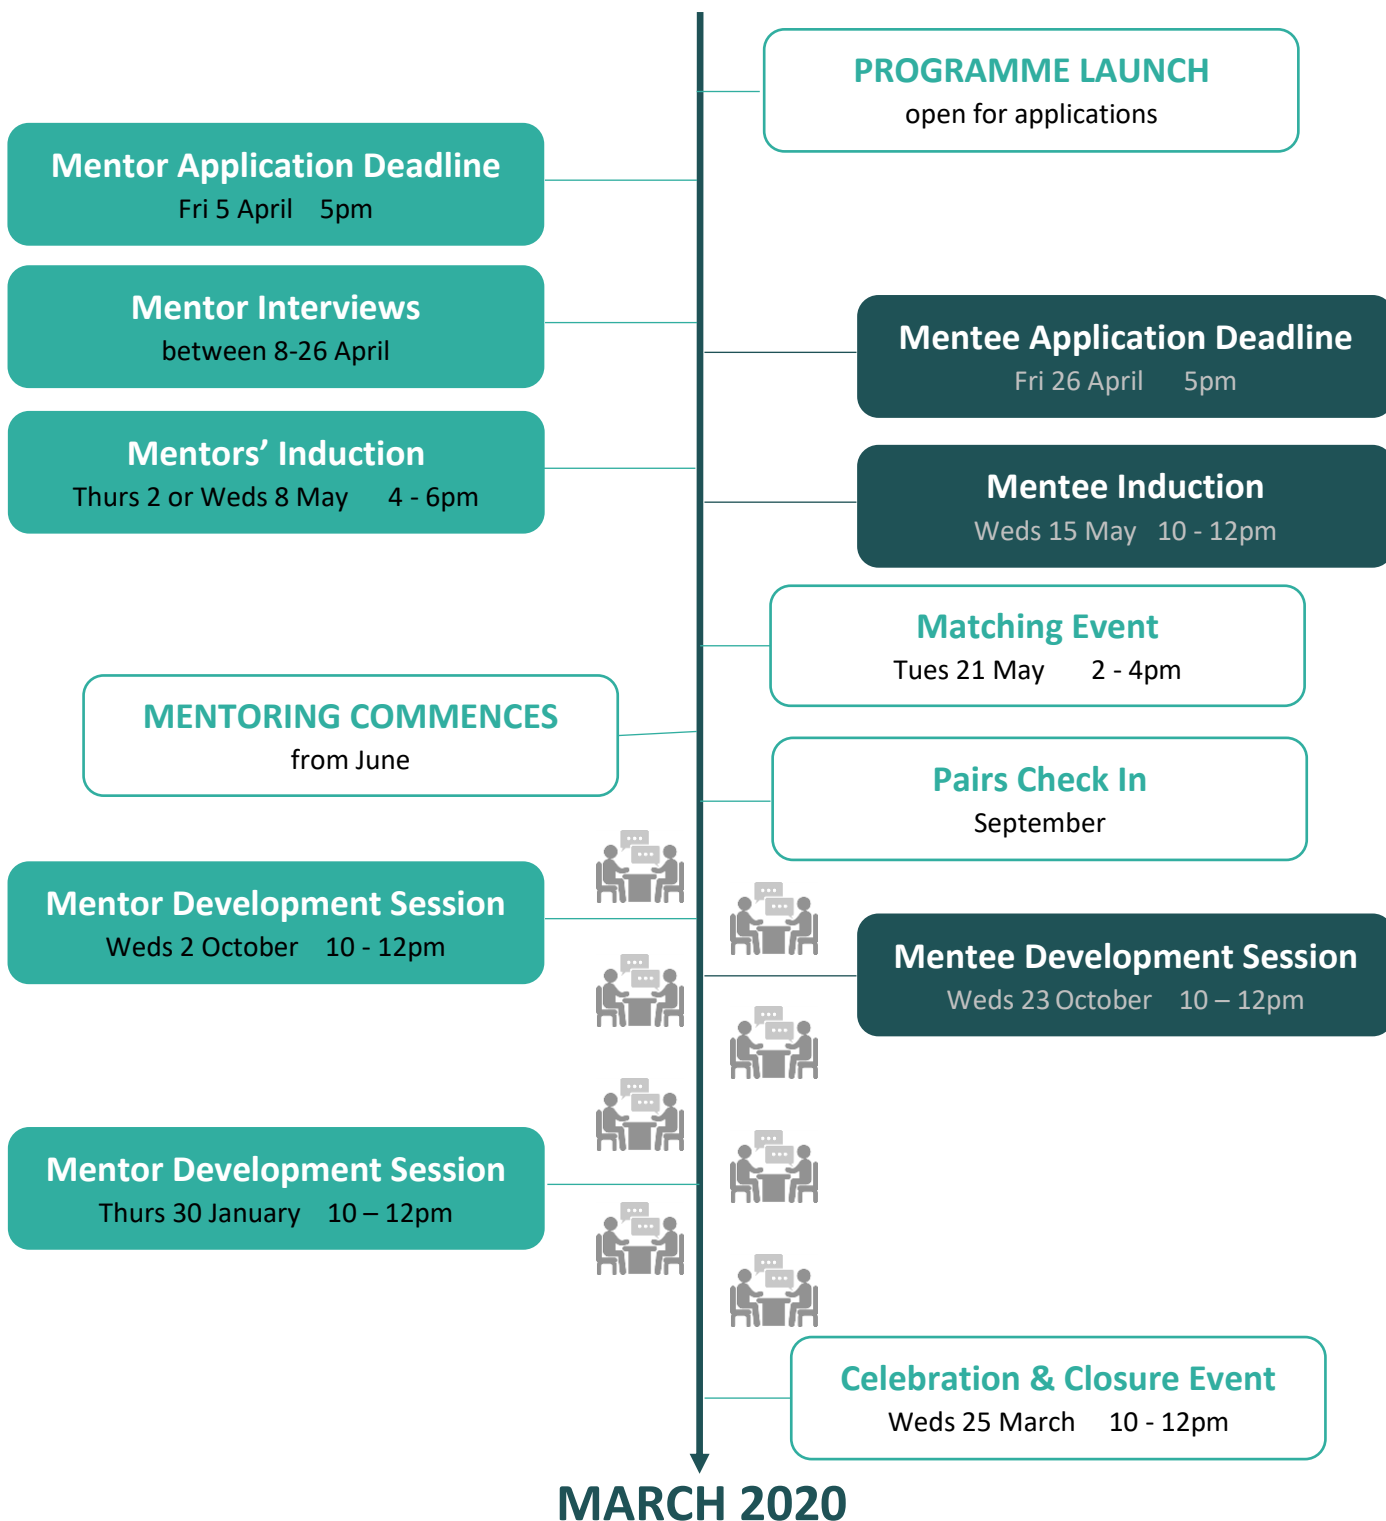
PROGRAMME LAUNCH
open for applications

Mentor Application Deadline
Fri 5 April 5pm

Mentor Interviews
between 8-26 April

Mentee Application Deadline
Fri 26 April 5pm

Mentors' Induction
Thurs 2 or Weds 8 May 4 - 6pm

Mentee Induction
Weds 15 May 10 - 12pm

Matching Event
Tues 21 May 2 - 4pm

MENTORING COMMENCES
from June

Pairs Check In
September

Mentor Development Session
Weds 2 October 10 - 12pm

Mentee Development Session
Weds 23 October 10 – 12pm

Mentor Development Session
Thurs 30 January 10 – 12pm

Celebration & Closure Event
Weds 25 March 10 - 12pm

MARCH 2020